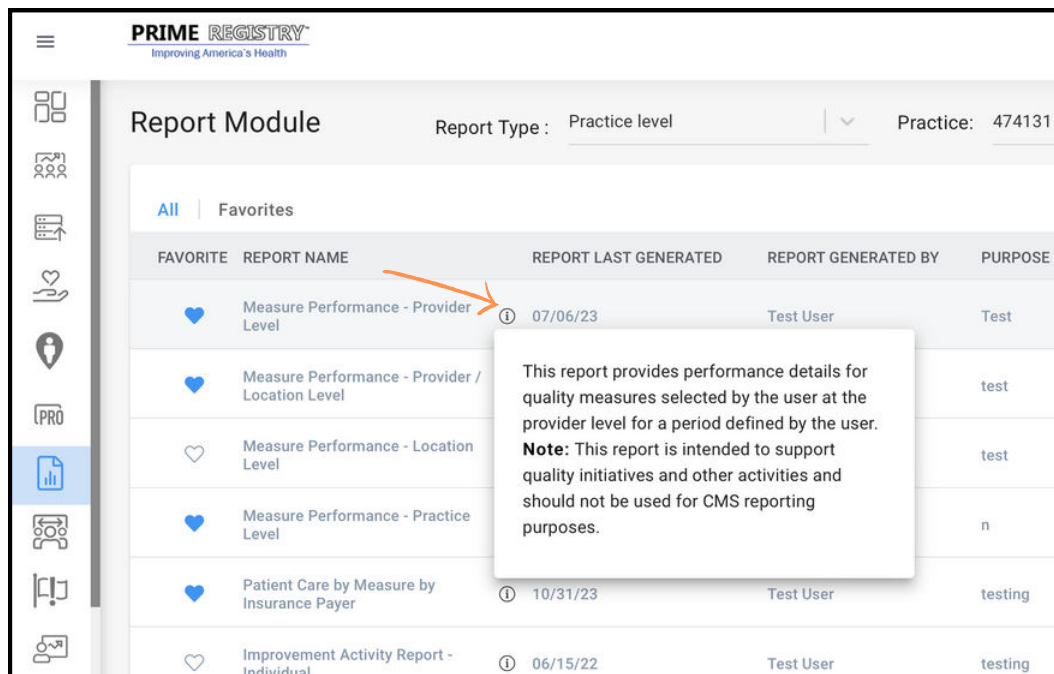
PRIME REGISTRY™
Improving America's Health

PRO

Report Module

Report Type : Practice level

Practice: 474131

All | Favorites

| FAVORITE | REPORT NAME | REPORT LAST GENERATED | REPORT GENERATED BY | PURPOSE |
|---|---|---|---|---|
| | Measure Performance - Provider Level | 07/06/23 | Test User | Test |
| | Measure Performance - Provider / Location Level | | | test |
| | Measure Performance - Location Level | | | test |
| | Measure Performance - Practice Level | | | n |
| | Patient Care by Measure by Insurance Payer | 10/31/23 | Test User | testing |
| | Improvement Activity Report - Individual | 06/15/22 | Test User | testing |

This report provides performance details for quality measures selected by the user at the provider level for a period defined by the user. **Note:** This report is intended to support quality initiatives and other activities and should not be used for CMS reporting purposes.